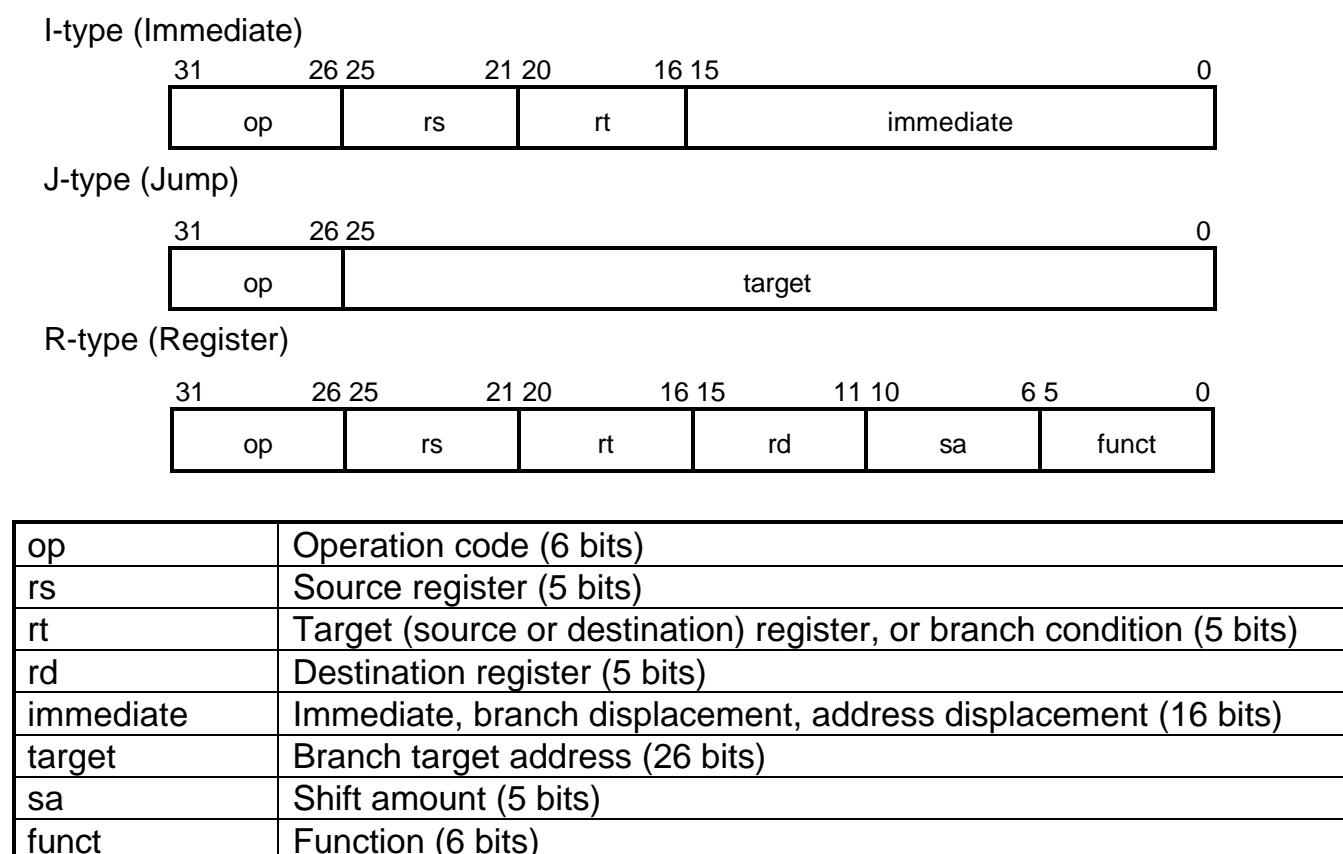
I-type (Immediate)

31 26 25 21 20 16 15 0

| op | rs | rt | immediate |
|---|---|---|---|

J-type (Jump)

31 26 25 0

| op | target |
|---|---|

R-type (Register)

31 26 25 21 20 16 15 11 10 6 5 0

| op | rs | rt | rd | sa | funct |
|---|---|---|---|---|---|

| op | Operation code (6 bits) |
|---|---|
| rs | Source register (5 bits) |
| rt | Target (source or destination) register, or branch condition (5 bits) |
| rd | Destination register (5 bits) |
| immediate | Immediate, branch displacement, address displacement (16 bits) |
| target | Branch target address (26 bits) |
| sa | Shift amount (5 bits) |
| funct | Function (6 bits) |